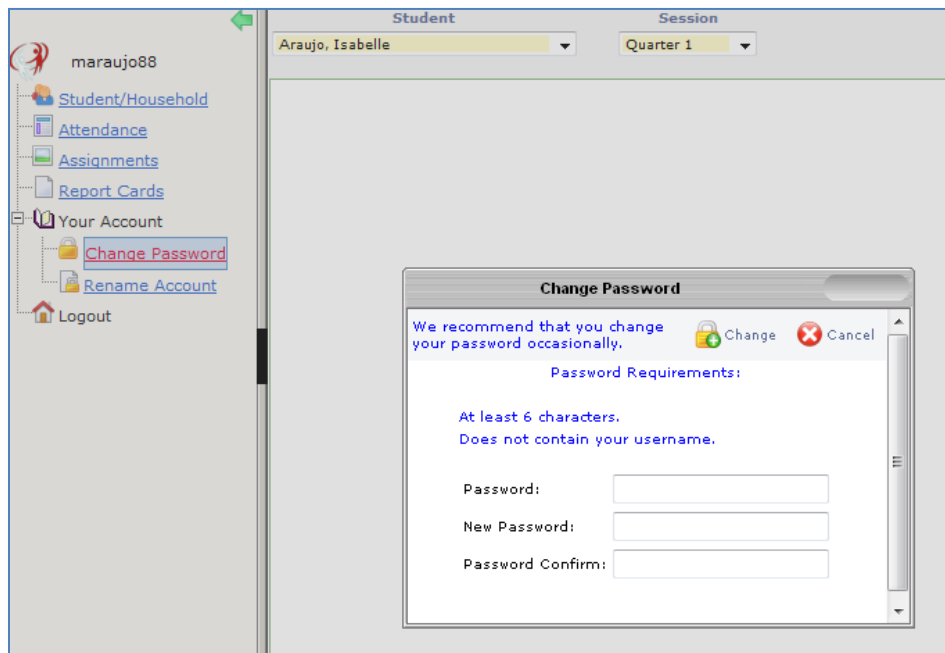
maraujo88

Student/Household
Attendance
Assignments
Report Cards
Your Account
Change Password
Rename Account
Logout

Student
Araujo, Isabelle

Session
Quarter 1

Change Password

We recommend that you change your password occasionally.

Change
Cancel

Password Requirements:

At least 6 characters.
Does not contain your username.

Password:
New Password:
Password Confirm: